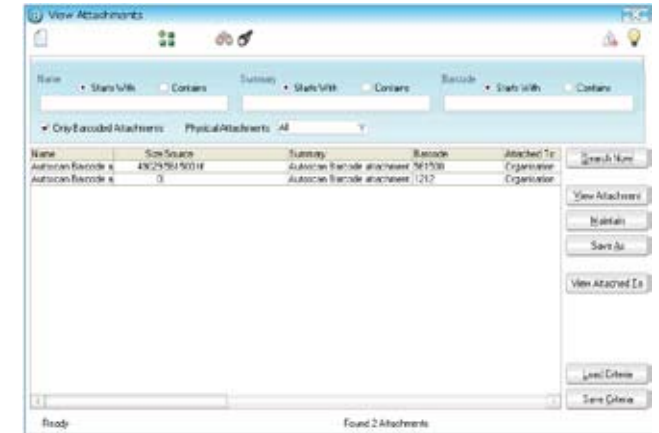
View Attachments

Name
Starts With
Contains

Summary
Starts With
Contains

Barcode
Starts With
Contains

Only Barcoded Attachments
Physical Attachments All

| Name | Size Source | Summary | Barcode | Attached To |
|---|---|---|---|---|
| Autoscan Barcode a | 49029/5915031f | Autoscan Barcode attachment | 561530 | Organisation |
| Autoscan Barcode a | 0 | Autoscan Barcode attachment | 1212 | Organisation |

Search Now
View Attachment
Maintain
Save As
View Attached To
Load Criteria
Save Criteria

Ready
Found 2 Attachments